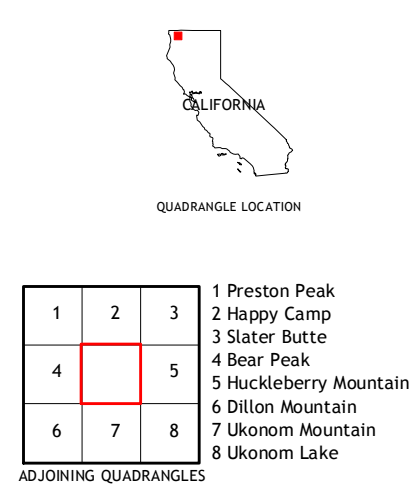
CALIFORNIA

QUADRANGLE LOCATION

| 1 | 2 | 3 |
|---|---|---|
| 4 |  | 5 |
| 6 | 7 | 8 |

1 Preston Peak
2 Happy Camp
3 Slater Butte
4 Bear Peak
5 Huckleberry Mountain
6 Dillon Mountain
7 Ukonom Mountain
8 Ukonom Lake

ADJOINING QUADRANGLES